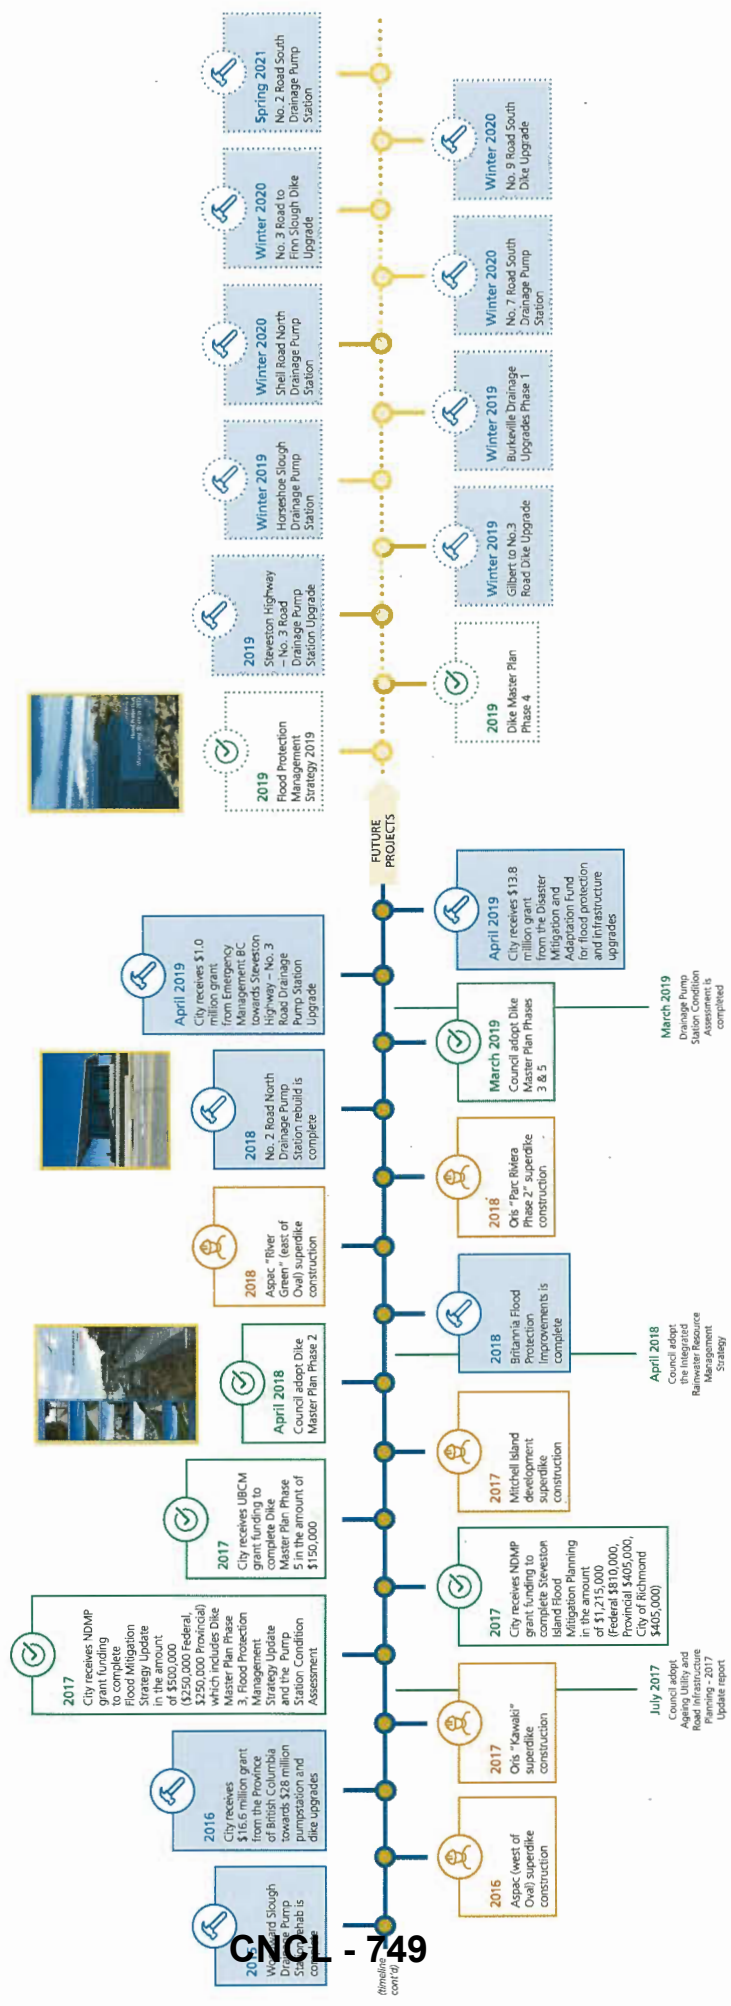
(timeline cont'd)

20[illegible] Woodward Slough Drainage Pump Station rehab is com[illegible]

CNCL - 749

2016 Aspac (west of Oval) superdike construction

2016 City receives $16.6 million grant from the Province of British Columbia towards $28 million pumpstation and dike upgrades

2017 Oris "Kawaki" superdike construction

July 2017 Council adopt Ageing Utility and Road Infrastructure Planning – 2017 Update report

2017 City receives NDMP grant funding to complete Flood Mitigation Strategy Update in the amount of $500,000 ($250,000 Federal, $250,000 Provincial) which includes Dike Master Plan Phase 3, Flood Protection Management Strategy Update and the Pump Station Condition Assessment

2017 City receives NDMP grant funding to complete Steveston Island Flood Mitigation Planning in the amount of $1,215,000 (Federal $810,000, Provincial $405,000, City of Richmond $405,000)

2017 City receives UBCM grant funding to complete Dike Master Plan Phase 5 in the amount of $150,000

2017 Mitchell Island development superdike construction

April 2018 Council adopt Dike Master Plan Phase 2

2018 Britannia Flood Protection Improvements is complete

April 2018 Council adopt the Integrated Rainwater Resource Management Strategy

2018 Aspac "River Green" (east of Oval) superdike construction

2018 Oris "Parc Riviera Phase 2" superdike construction

2018 No. 2 Road North Drainage Pump Station rebuild is complete

March 2019 Council adopt Dike Master Plan Phases 3 & 5

March 2019 Drainage Pump Station Condition Assessment is completed

April 2019 City receives $1.0 million grant from Emergency Management BC towards Steveston Highway – No. 3 Road Drainage Pump Station Upgrade

April 2019 City receives $13.8 million grant from the Disaster Mitigation and Adaptation Fund for flood protection and infrastructure upgrades

FUTURE PROJECTS

2019 Flood Protection Management Strategy 2019

2019 Dike Master Plan Phase 4

2019 Steveston Highway – No. 3 Road Drainage Pump Station Upgrade

Winter 2019 Gilbert to No.3 Road Dike Upgrade

Winter 2019 Horseshoe Slough Drainage Pump Station

Winter 2019 Burkeville Drainage Upgrades Phase 1

Winter 2020 Shell Road North Drainage Pump Station

Winter 2020 No. 7 Road South Drainage Pump Station

Winter 2020 No. 3 Road to Finn Slough Dike Upgrade

Winter 2020 No. 9 Road South Dike Upgrade

Spring 2021 No. 2 Road South Drainage Pump Station